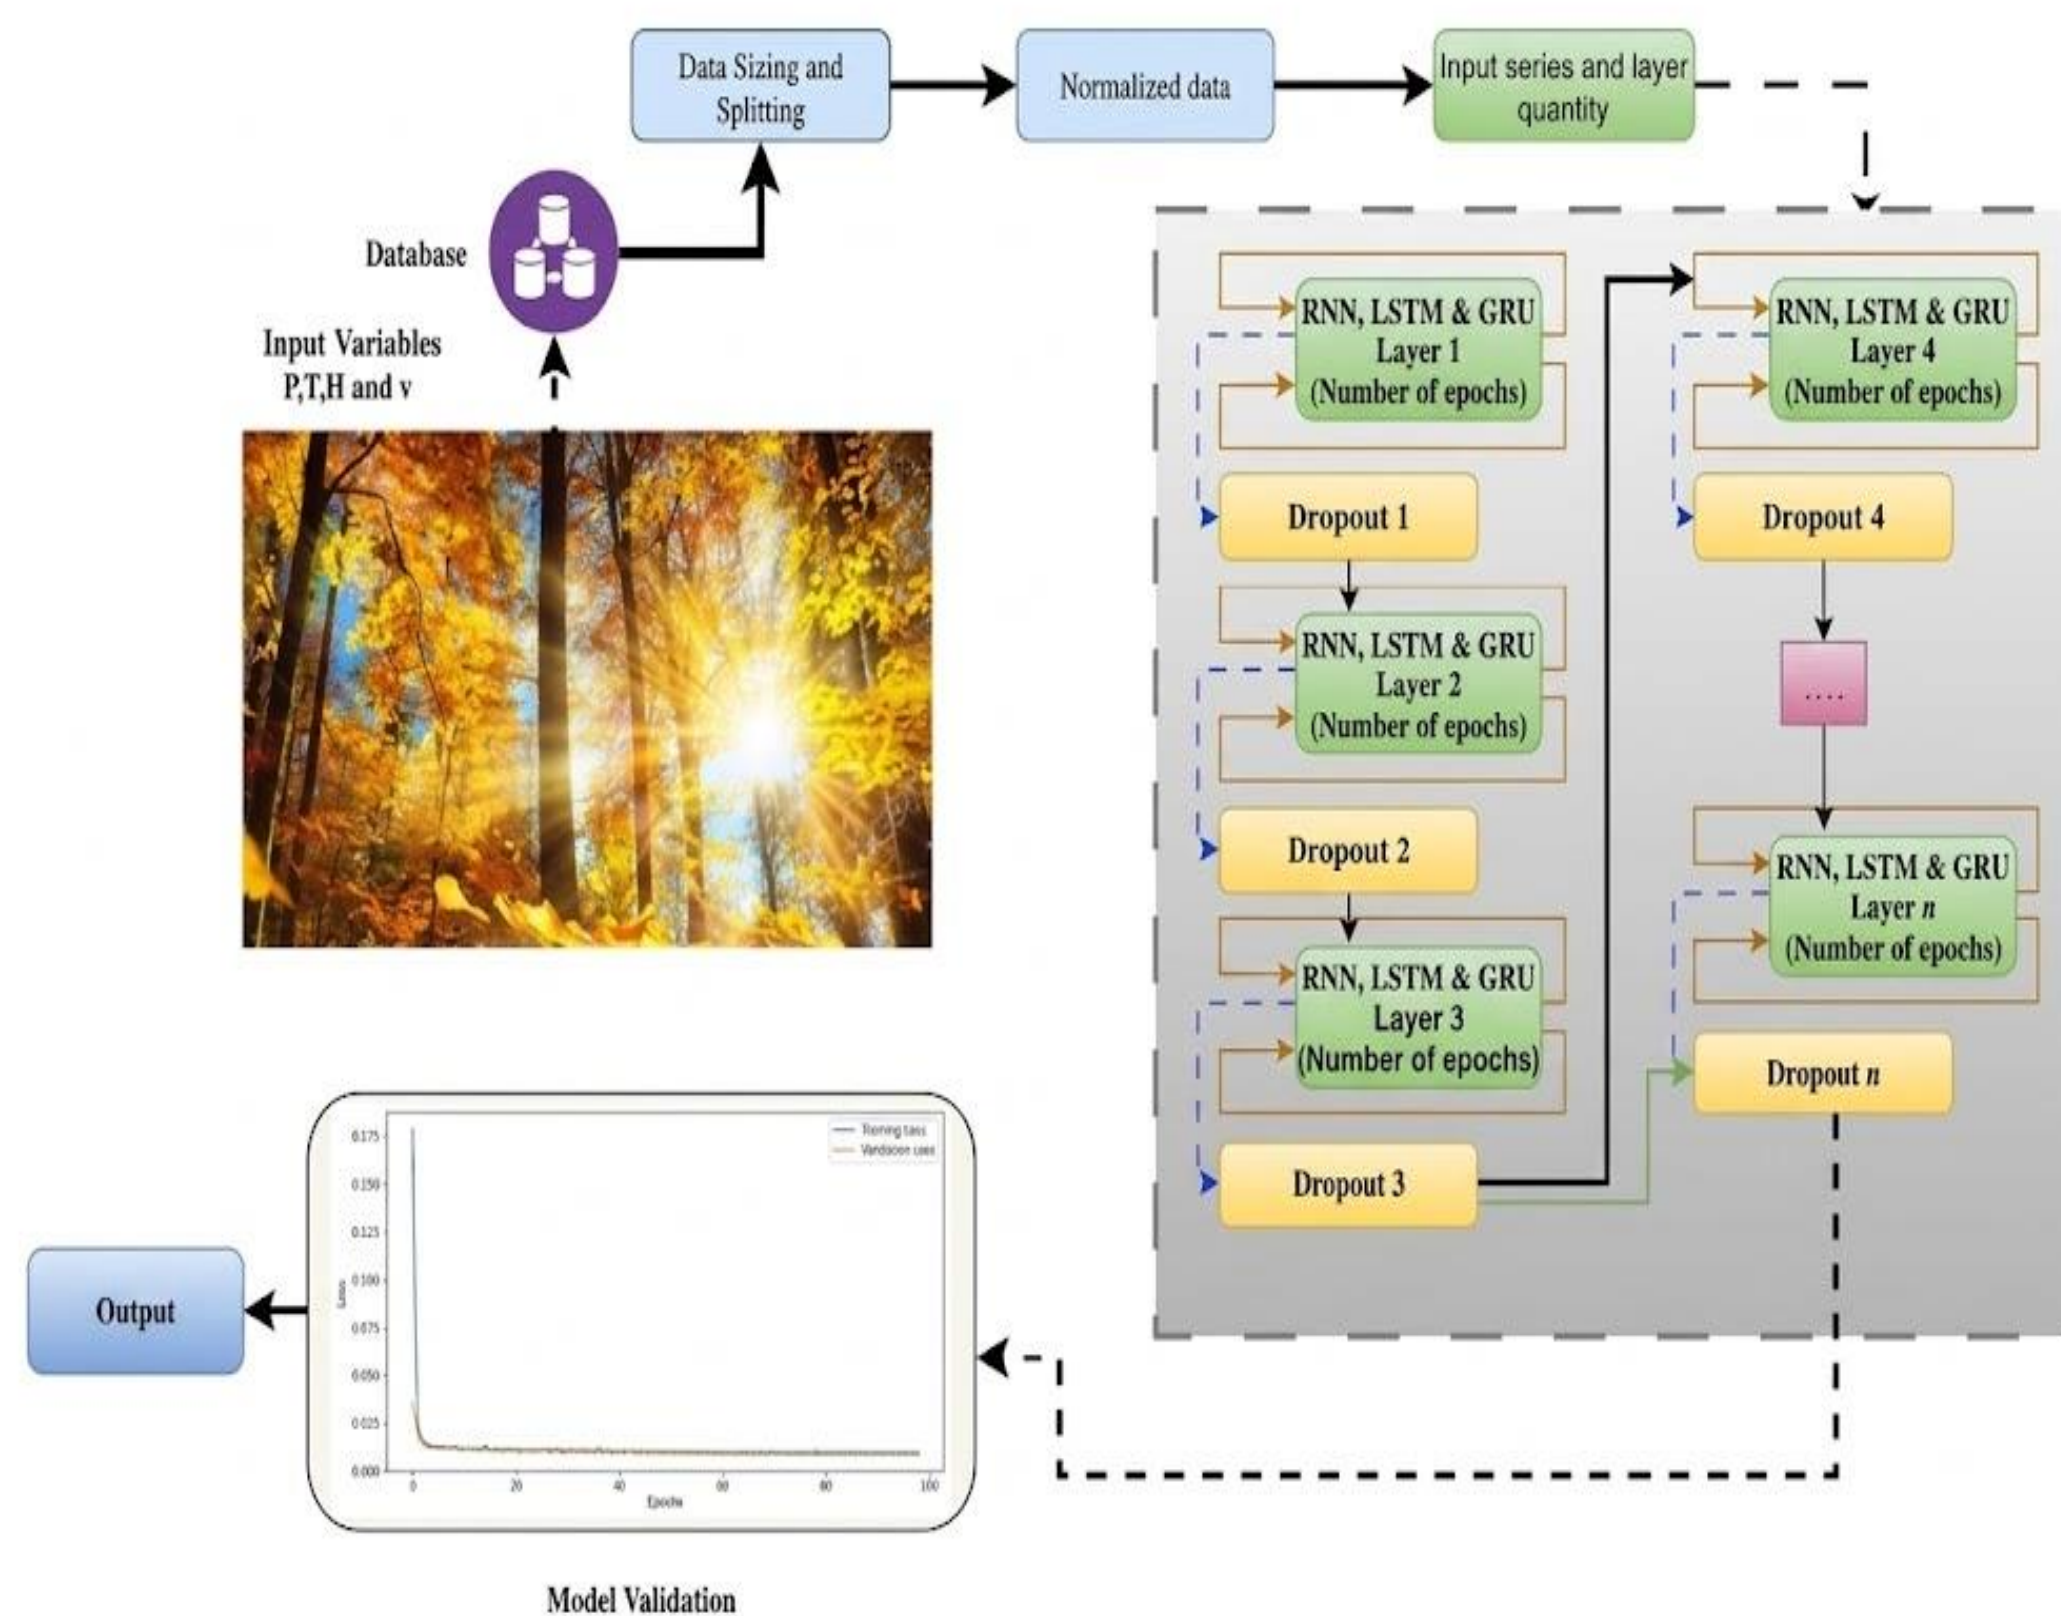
Data Sizing and Splitting

Normalized data

Input series and layer quantity

Database

Input Variables P,T,H and v

RNN, LSTM & GRU Layer 1 (Number of epochs)

Dropout 1

RNN, LSTM & GRU Layer 2 (Number of epochs)

Dropout 2

RNN, LSTM & GRU Layer 3 (Number of epochs)

Dropout 3

RNN, LSTM & GRU Layer 4 (Number of epochs)

Dropout 4

....

RNN, LSTM & GRU Layer $n$ (Number of epochs)

Dropout $n$

Training loss
Validation loss

0.175
0.150
0.125
0.100
0.075
0.050
0.025
0.000

Loss

0
20
40
60
80
100

Epochs

Output

Model Validation